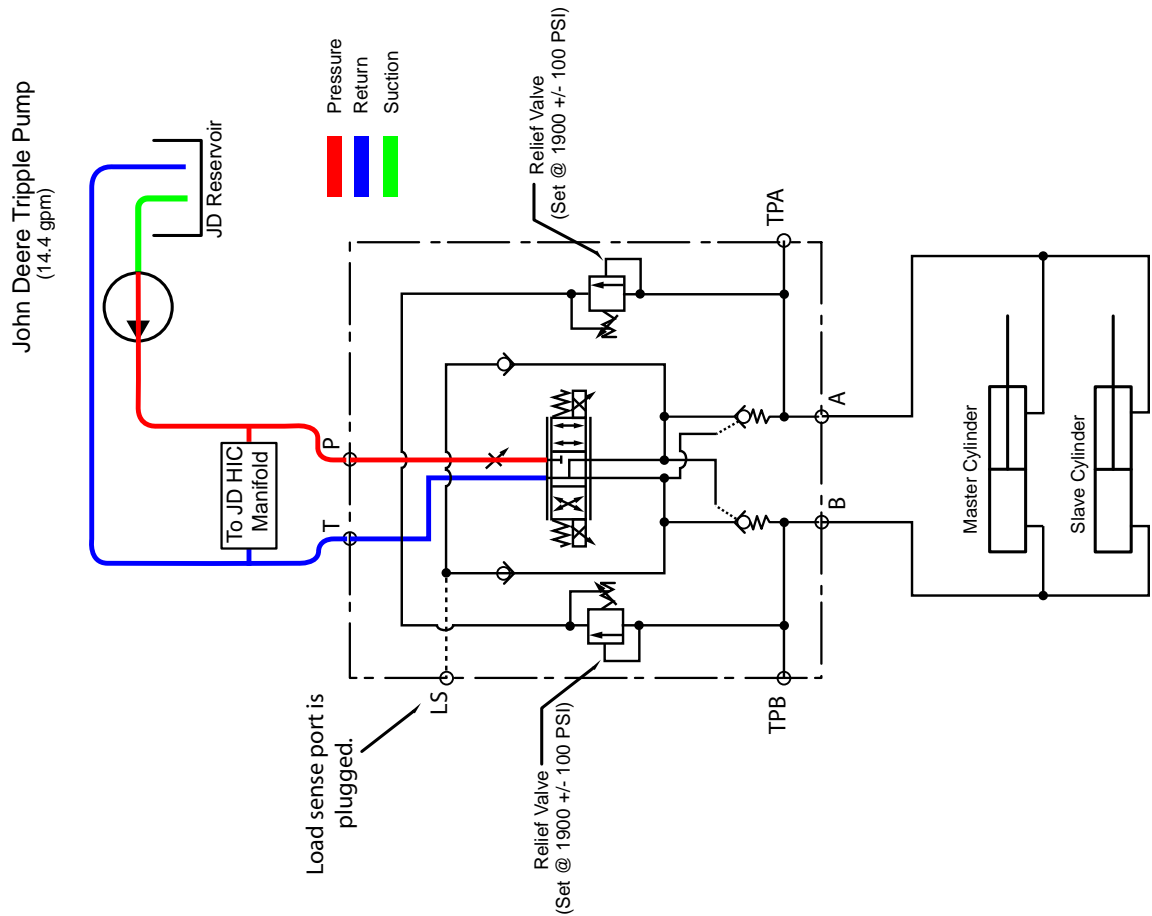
John Deere Tripple Pump
(14.4 gpm)

JD Reservoir

Pressure
Return
Suction

Relief Valve
(Set @ 1900 +/- 100 PSI)

TPA

To JD HIC
Manifold

P

T

A

B

Master Cylinder

Slave Cylinder

TPB

LS

Load sense port is plugged.

Relief Valve
(Set @ 1900 +/- 100 PSI)